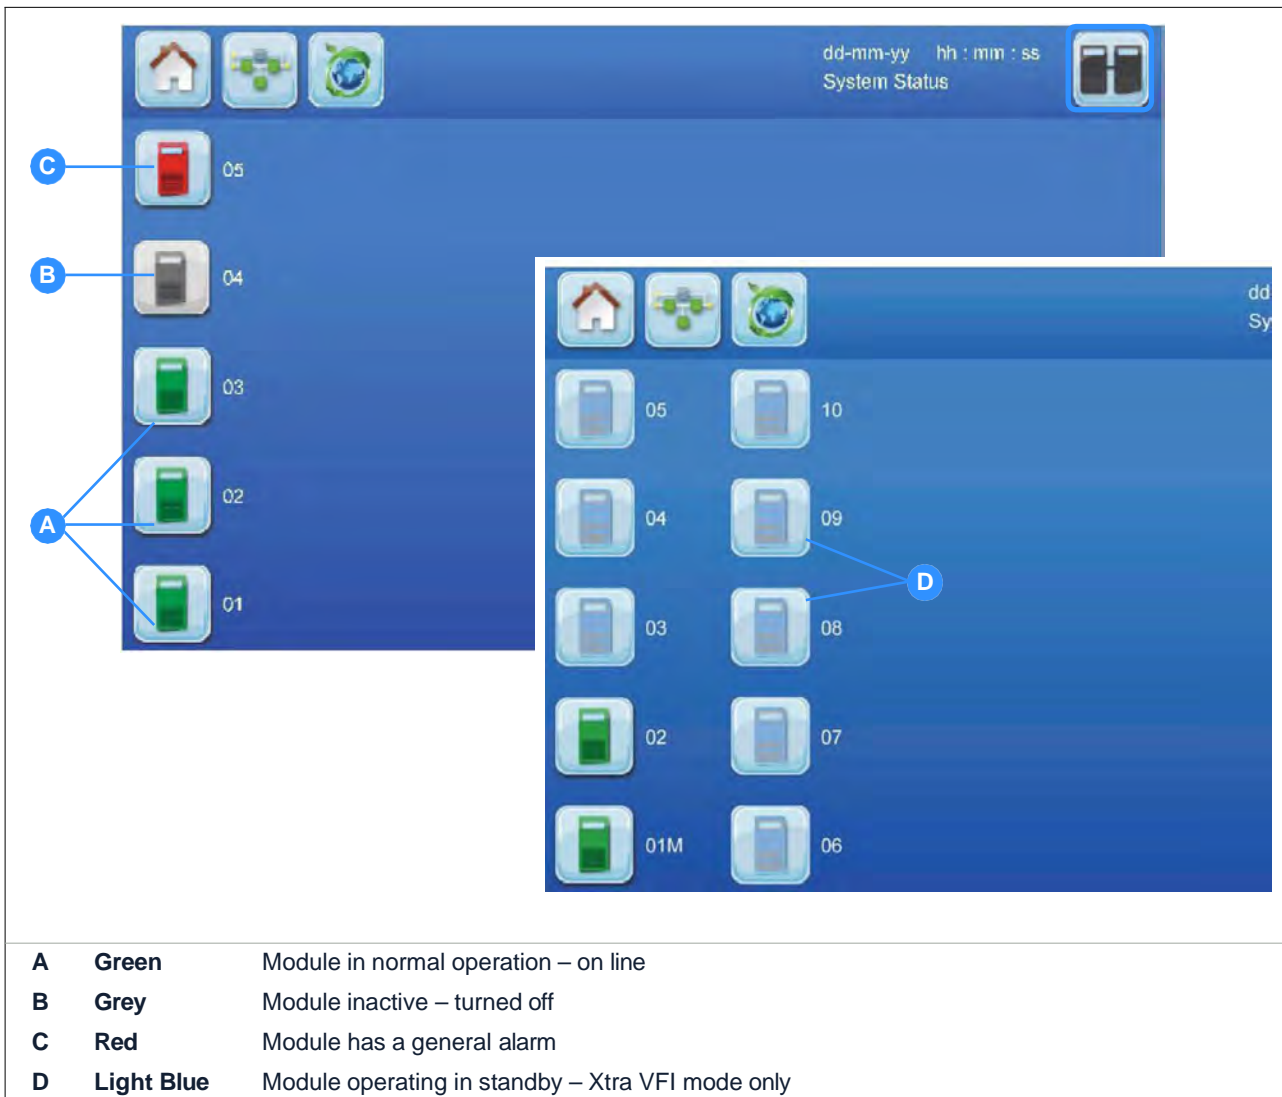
dd-mm-yy hh : mm : ss
System Status

C
05
B
04
03
02
A
01

dd
Sy

05
10
04
09
D
03
08
02
07
01M
06

| | | |
|---|---|---|
| A | Green | Module in normal operation – on line |
| B | Grey | Module inactive – turned off |
| C | Red | Module has a general alarm |
| D | Light Blue | Module operating in standby – Xtra VFI mode only |